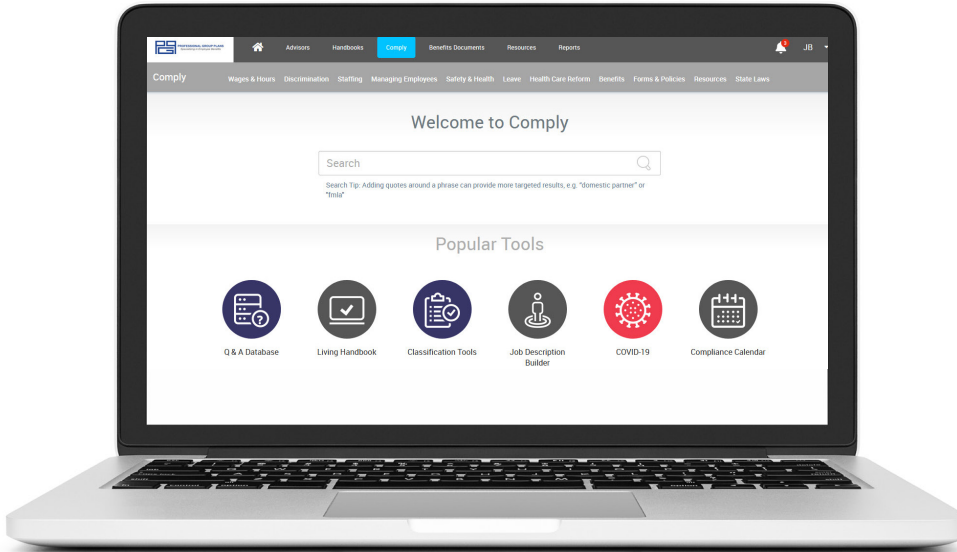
PROFESSIONAL GROUP PLANS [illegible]

Advisors Handbooks Comply Benefits Documents Resources Reports

JB

Comply Wages & Hours Discrimination Staffing Managing Employees Safety & Health Leave Health Care Reform Benefits Forms & Policies Resources State Laws

Welcome to Comply

Search

Search Tip: Adding quotes around a phrase can provide more targeted results, e.g. "domestic partner" or "fmla"

Popular Tools

Q & A Database

Living Handbook

Classification Tools

Job Description Builder

COVID-19

Compliance Calendar